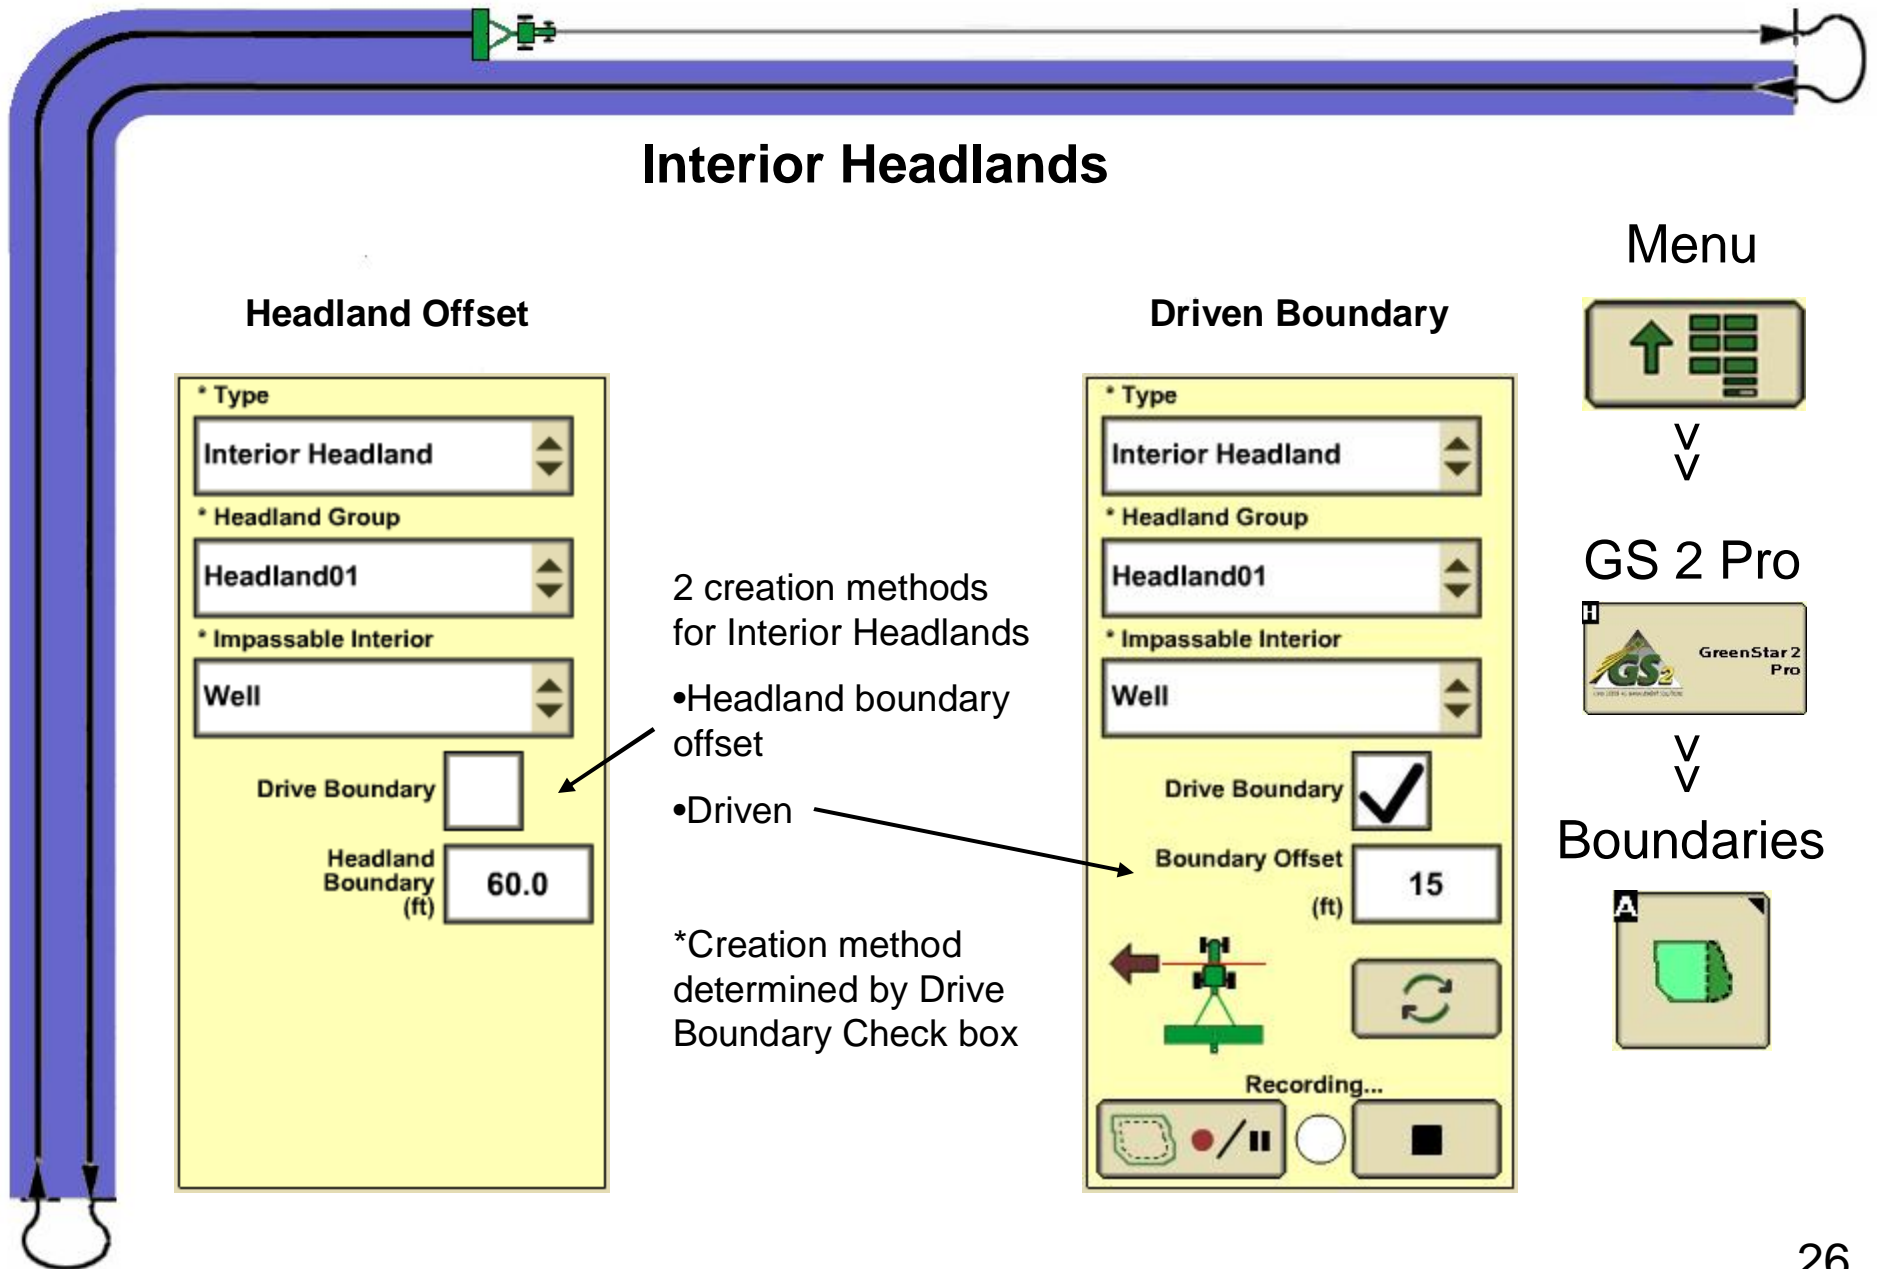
Interior Headlands

Headland Offset

* Type

Interior Headland

* Headland Group

Headland01

* Impassable Interior

Well

Drive Boundary

Headland Boundary (ft)

60.0

2 creation methods for Interior Headlands

•Headland boundary offset

•Driven

*Creation method determined by Drive Boundary Check box

Driven Boundary

* Type

Interior Headland

* Headland Group

Headland01

* Impassable Interior

Well

Drive Boundary

Boundary Offset (ft)

15

Recording...

Menu

>
>

GS 2 Pro

H

GreenStar 2 Pro

>
>

Boundaries

A

26